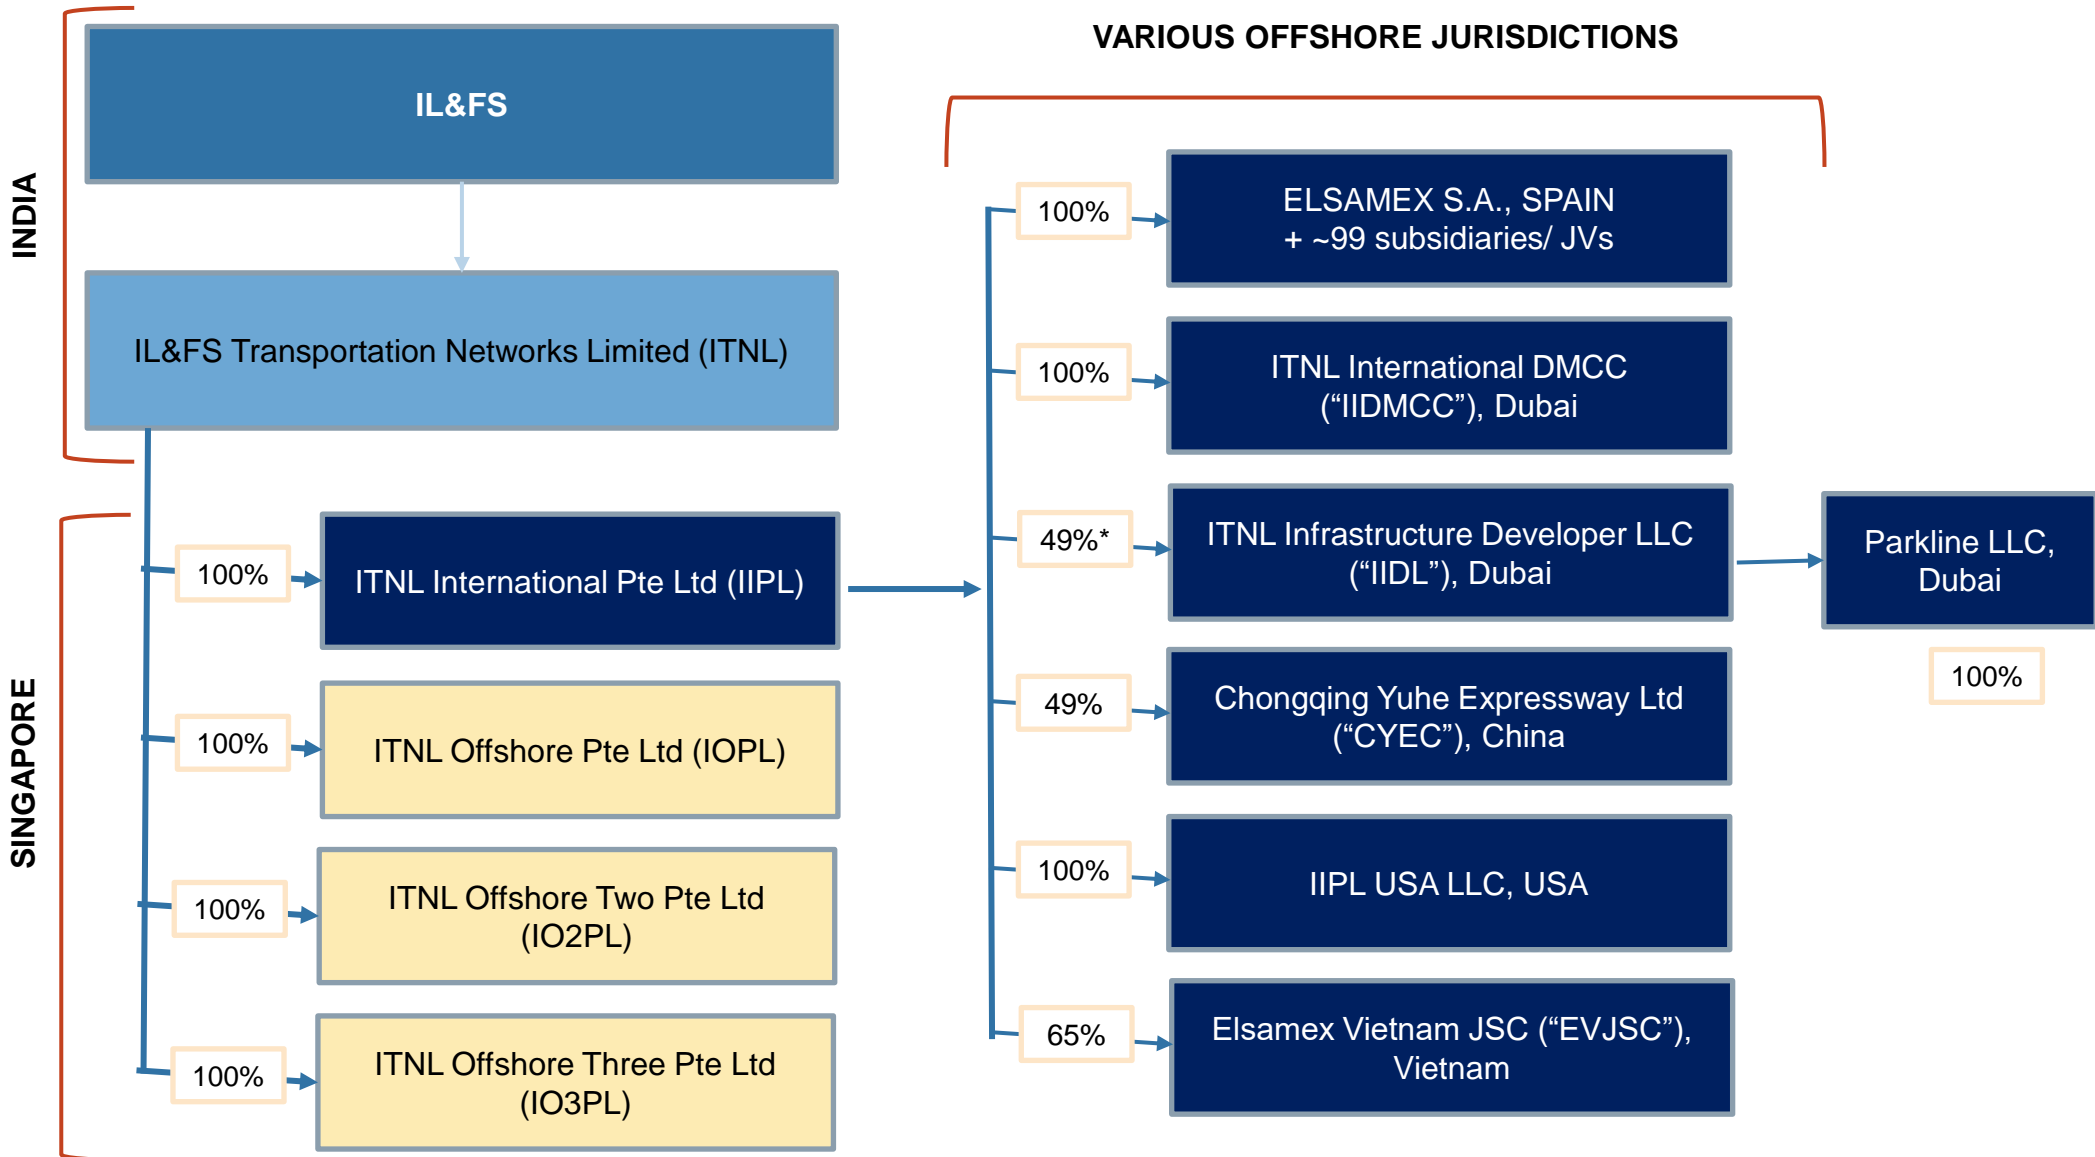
INDIA

IL&FS

IL&FS Transportation Networks Limited (ITNL)

SINGAPORE

100%

ITNL International Pte Ltd (IIPL)

100%

ITNL Offshore Pte Ltd (IOPL)

100%

ITNL Offshore Two Pte Ltd (IO2PL)

100%

ITNL Offshore Three Pte Ltd (IO3PL)

VARIOUS OFFSHORE JURISDICTIONS

100%

ELSAMEX S.A., SPAIN + ~99 subsidiaries/ JVs

100%

ITNL International DMCC (“IIDMCC”), Dubai

49%*

ITNL Infrastructure Developer LLC (“IIDL”), Dubai

Parkline LLC, Dubai

100%

49%

Chongqing Yuhe Expressway Ltd (“CYEC”), China

100%

IIPL USA LLC, USA

65%

Elsamex Vietnam JSC (“EVJSC”), Vietnam